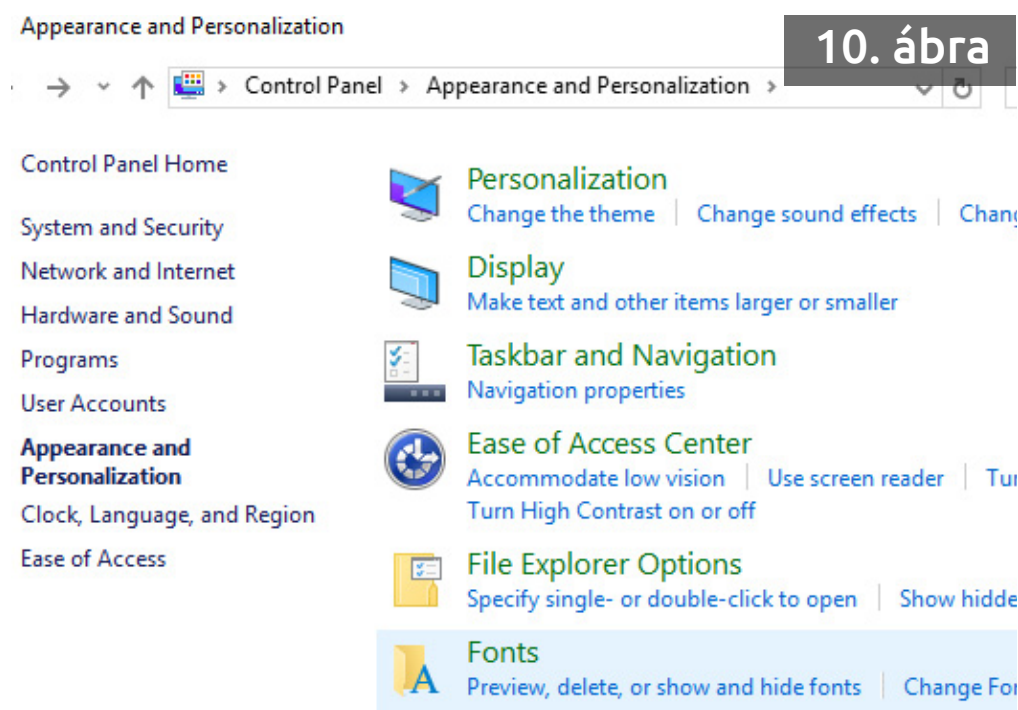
Appearance and Personalization

10. ábra

Control Panel > Appearance and Personalization >

Control Panel Home

System and Security

Network and Internet

Hardware and Sound

Programs

User Accounts

Appearance and Personalization

Clock, Language, and Region

Ease of Access

Personalization
Change the theme | Change sound effects | Chang

Display
Make text and other items larger or smaller

Taskbar and Navigation
Navigation properties

Ease of Access Center
Accommodate low vision | Use screen reader | Tu
Turn High Contrast on or off

File Explorer Options
Specify single- or double-click to open | Show hidde

Fonts
Preview, delete, or show and hide fonts | Change Fo